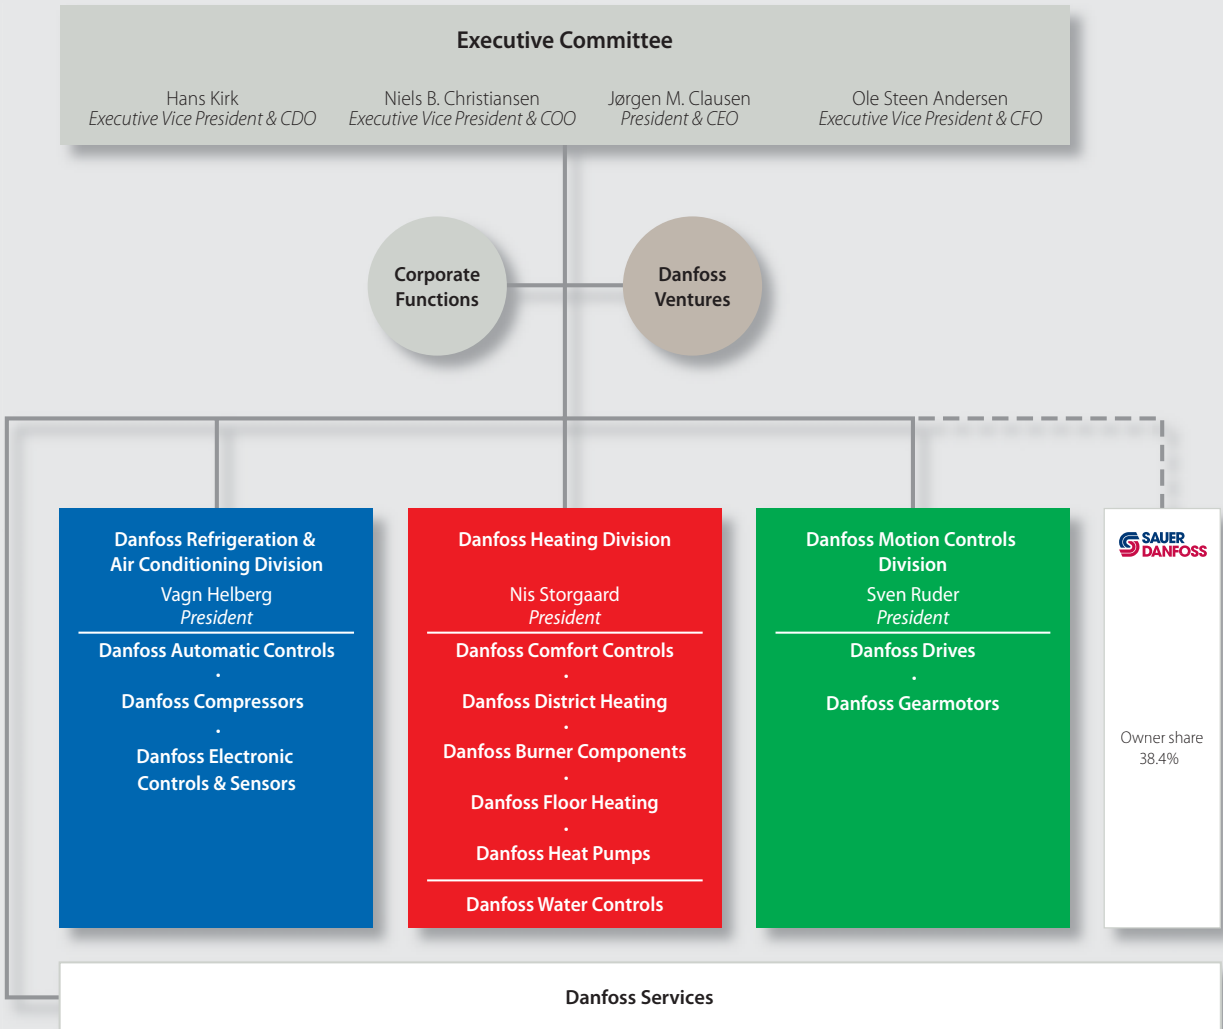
Executive Committee

Hans Kirk
Executive Vice President & CDO

Niels B. Christiansen
Executive Vice President & COO

Jørgen M. Clausen
President & CEO

Ole Steen Andersen
Executive Vice President & CFO

Corporate Functions

Danfoss Ventures

Danfoss Refrigeration & Air Conditioning Division
Vagn Helberg
President

Danfoss Automatic Controls
·
Danfoss Compressors
·
Danfoss Electronic Controls & Sensors

Danfoss Heating Division

Nis Storgaard
President

Danfoss Comfort Controls
·
Danfoss District Heating
·
Danfoss Burner Components
·
Danfoss Floor Heating
·
Danfoss Heat Pumps

Danfoss Water Controls

Danfoss Motion Controls Division
Sven Ruder
President

Danfoss Drives
·
Danfoss Gearmotors

SAUER DANFOSS

Owner share 38.4%

Danfoss Services